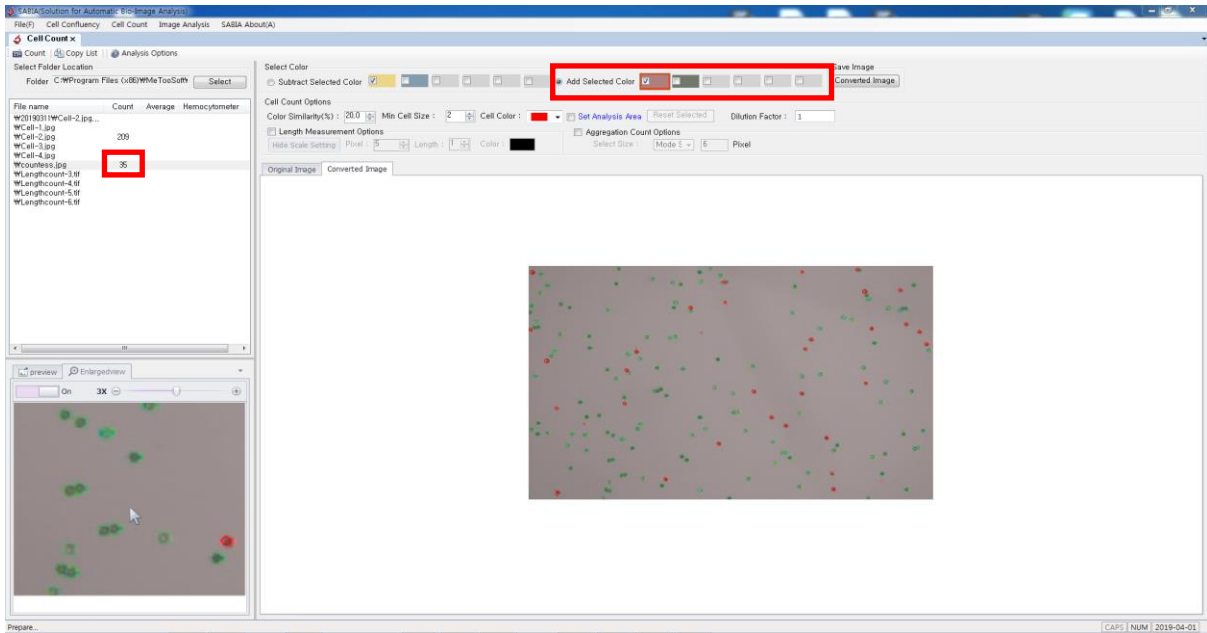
SABIA(Solution for Automatic Bio-Image Analysis)

File(F) Cell Confluency Cell Count Image Analysis SABIA About(A)

Cell Count ×

Count | Copy List | Analysis Options

Select Folder Location

Folder C:₩Program Files (x86)₩MeTooSoft₩ Select

| File name | Count | Average | Hemocytometer |
|---|---|---|---|
| ₩20190311₩Cell-2.jpg... | | | |
| ₩Cell-1.jpg | | | |
| ₩Cell-2.jpg | 209 | | |
| ₩Cell-3.jpg | | | |
| ₩Cell-4.jpg | | | |
| ₩countess.jpg | 35 | | |
| ₩Lengthcount-3.tif | | | |
| ₩Lengthcount-4.tif | | | |
| ₩Lengthcount-5.tif | | | |
| ₩Lengthcount-6.tif | | | |

preview Enlargedview

On 3X

Select Color

Subtract Selected Color

Add Selected Color

Save Image

Converted Image

Cell Count Options

Color Similarity(%) : 20.0 Min Cell Size : 2 Cell Color : Set Analysis Area Reset Selected Dilution Factor : 1

Length Measurement Options

Hide Scale Setting Pixel : 5 Length : 1 Color :

Aggregation Count Options

Select Size : Mode 1 6 Pixel

Original Image Converted Image

Prepare...

CAPS NUM 2019-04-01